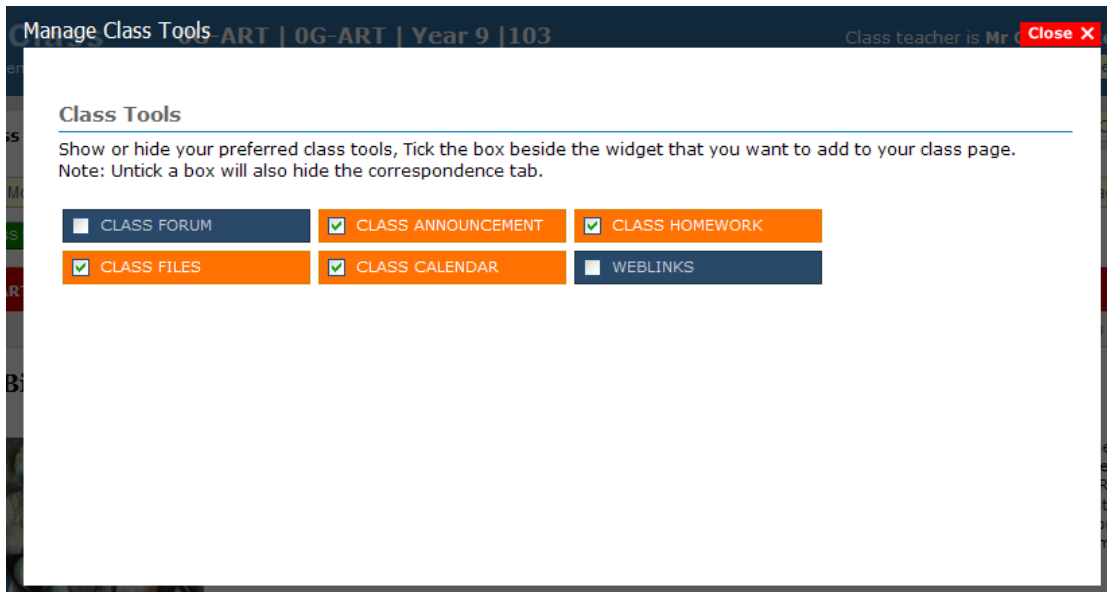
Manage Class Tools 0G-ART | 0G-ART | Year 9 |103

Class teacher is Mr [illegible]

Close ✕

Class Tools

Show or hide your preferred class tools, Tick the box beside the widget that you want to add to your class page.
Note: Untick a box will also hide the correspondence tab.

CLASS FORUM
CLASS ANNOUNCEMENT
CLASS HOMEWORK
CLASS FILES
CLASS CALENDAR
WEBLINKS